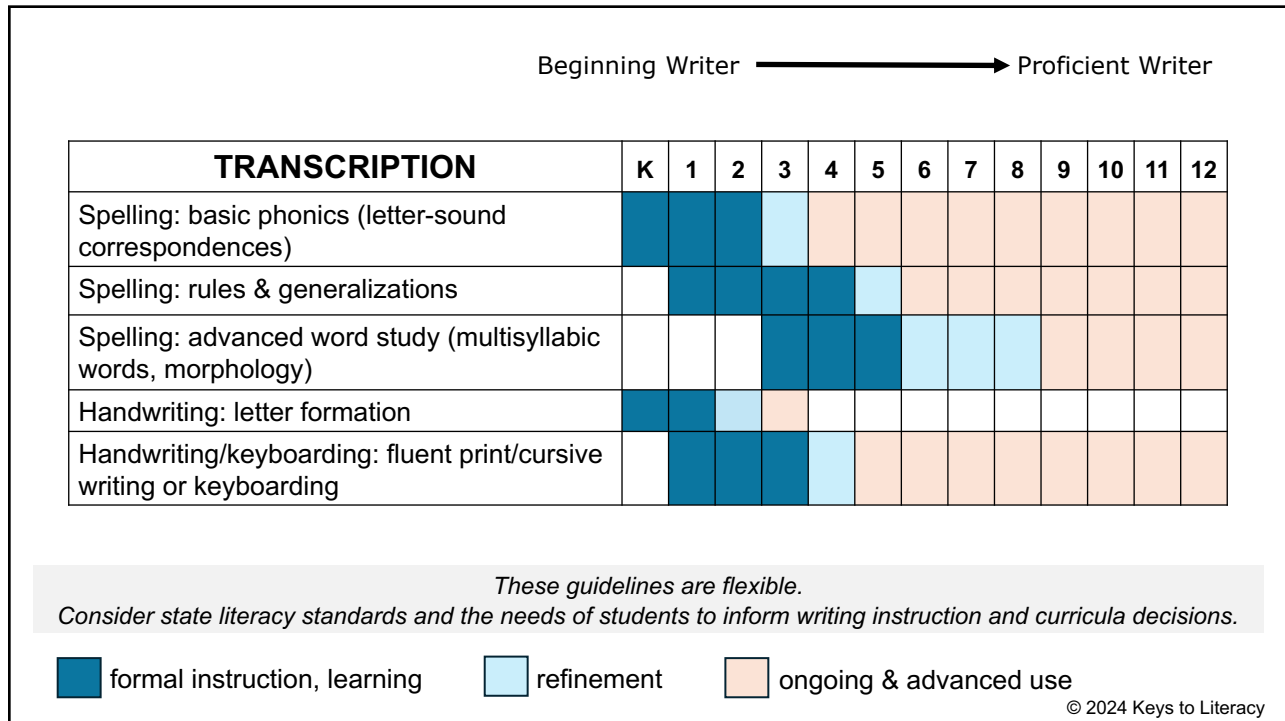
Beginning Writer → Proficient Writer

| TRANSCRIPTION | K | 1 | 2 | 3 | 4 | 5 | 6 | 7 | 8 | 9 | 10 | 11 | 12 |
|---|---|---|---|---|---|---|---|---|---|---|---|---|---|
| Spelling: basic phonics (letter-sound correspondences) | | | | | | | | | | | | | |
| Spelling: rules & generalizations | | | | | | | | | | | | | |
| Spelling: advanced word study (multisyllabic words, morphology) | | | | | | | | | | | | | |
| Handwriting: letter formation | | | | | | | | | | | | | |
| Handwriting/keyboarding: fluent print/cursive writing or keyboarding | | | | | | | | | | | | | |

These guidelines are flexible.
Consider state literacy standards and the needs of students to inform writing instruction and curricula decisions.

formal instruction, learning refinement ongoing & advanced use

© 2024 Keys to Literacy